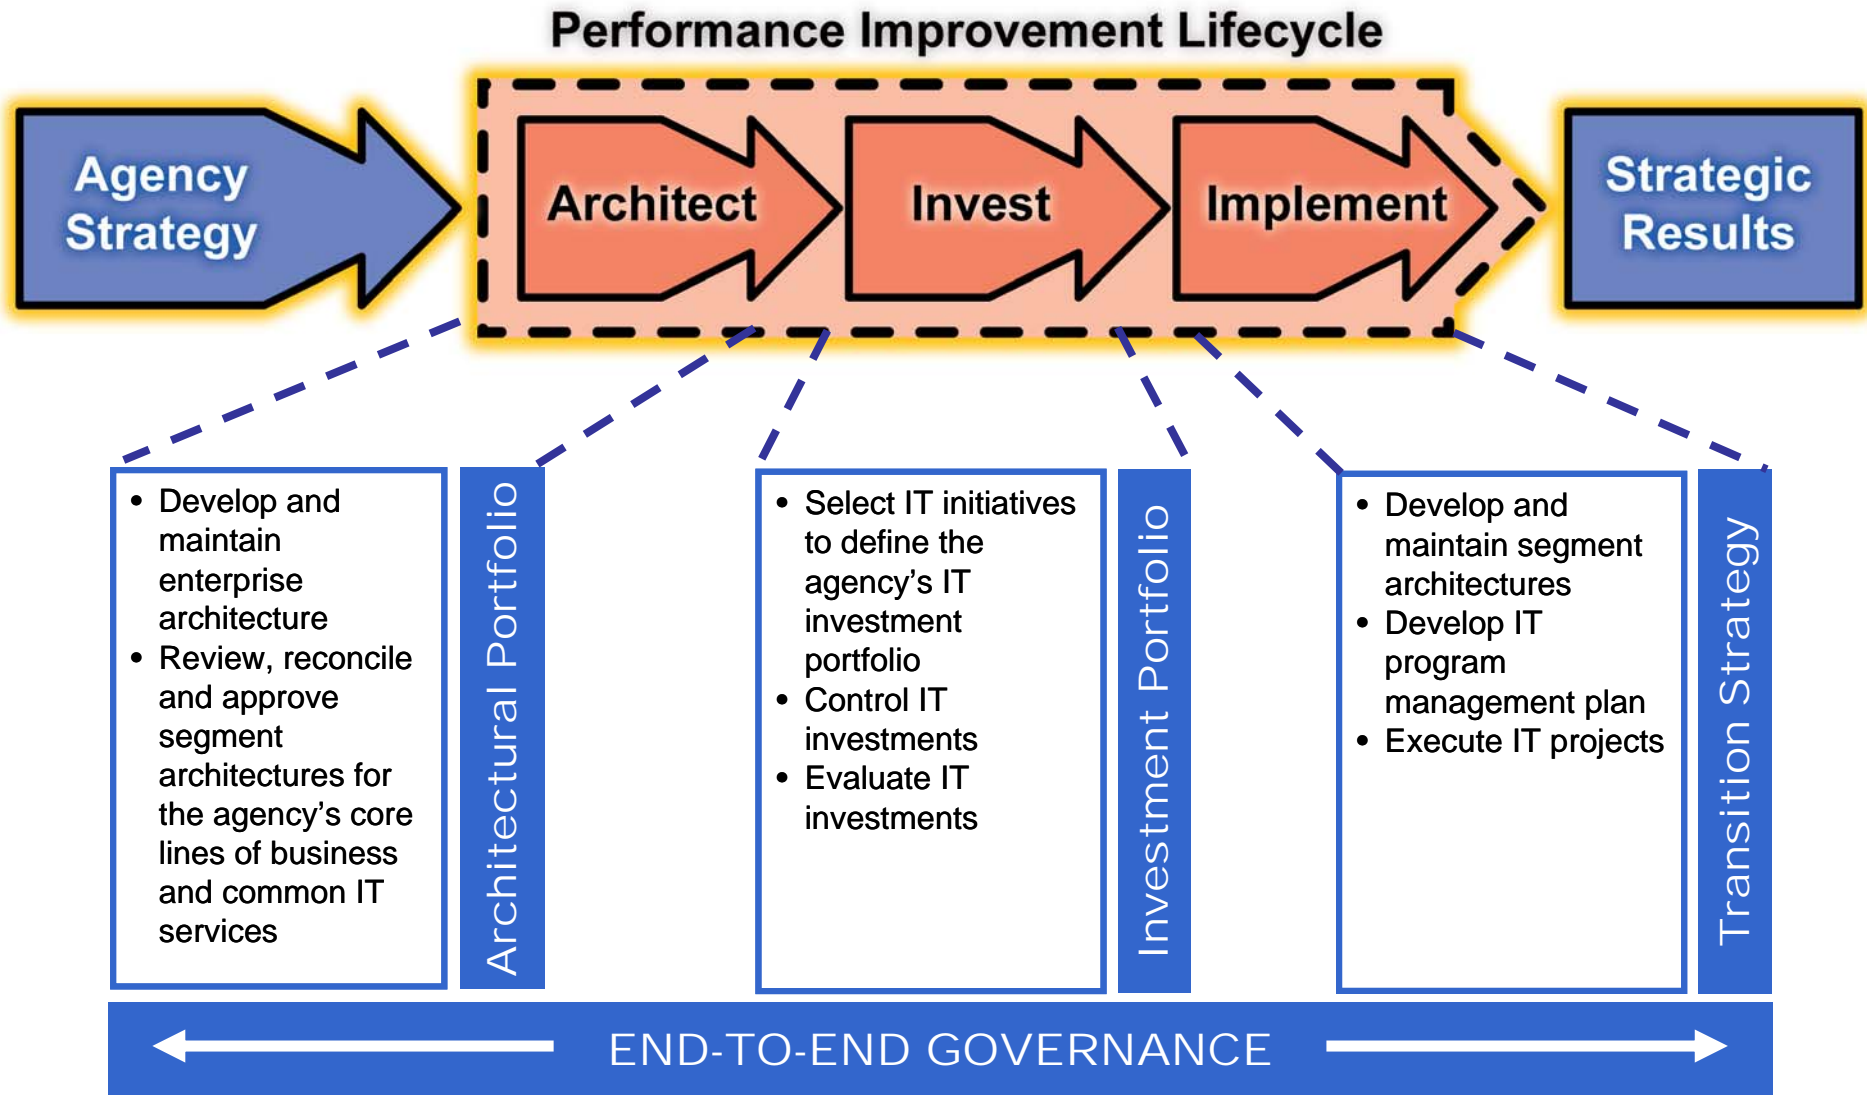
Performance Improvement Lifecycle

Agency Strategy

Architect

Invest

Implement

Strategic Results

- Develop and maintain enterprise architecture
- Review, reconcile and approve segment architectures for the agency's core lines of business and common IT services

Architectural Portfolio

- Select IT initiatives to define the agency's IT investment portfolio
- Control IT investments
- Evaluate IT investments

Investment Portfolio

- Develop and maintain segment architectures
- Develop IT program management plan
- Execute IT projects

Transition Strategy

END-TO-END GOVERNANCE